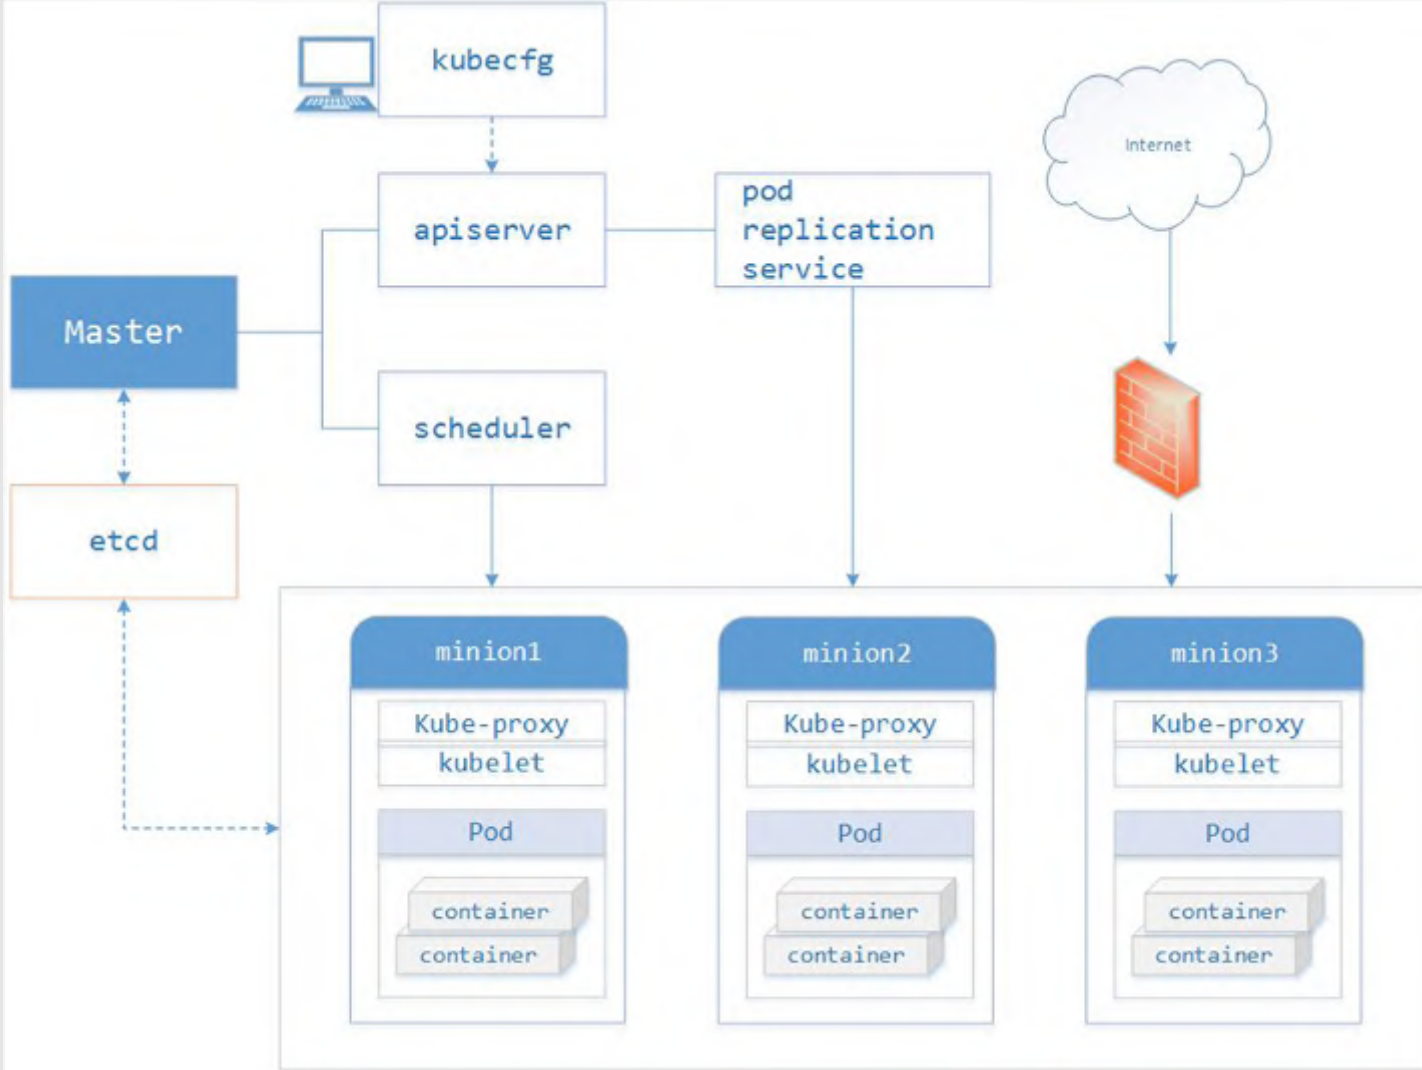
kubecfg

apiserver

pod replication service

Internet

Master

scheduler

etcd

minion1

Kube-proxy

kubelet

Pod

container

container

minion2

Kube-proxy

kubelet

Pod

container

container

minion3

Kube-proxy

kubelet

Pod

container

container